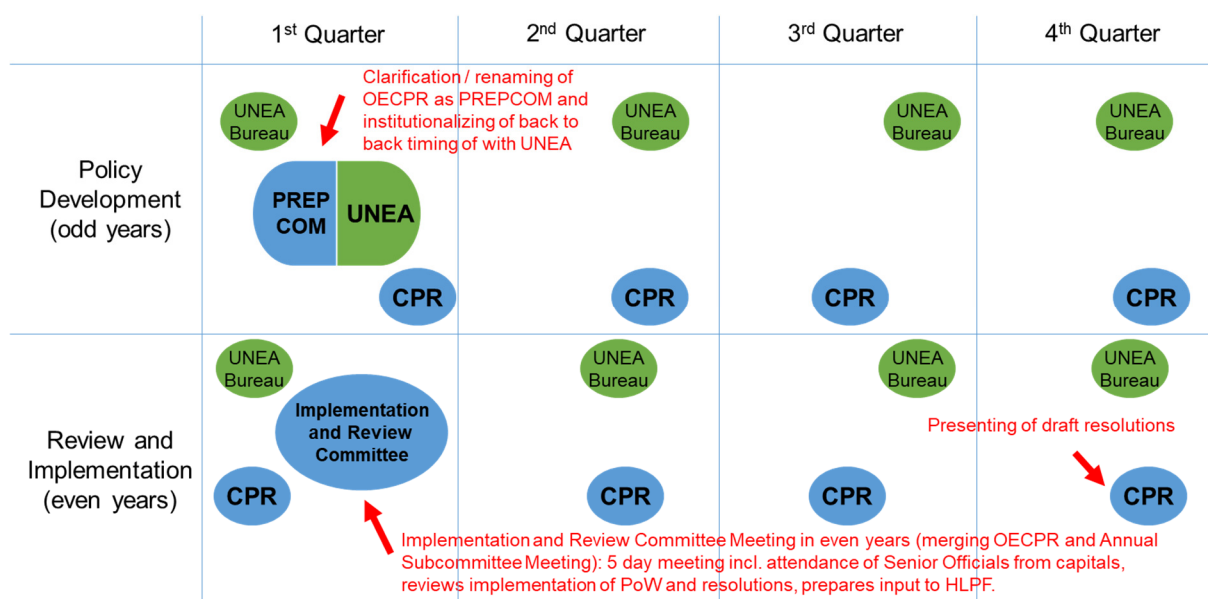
| | 1st Quarter | 2nd Quarter | 3rd Quarter | 4th Quarter |
|---|---|---|---|---|
| Policy Development (odd years) | UNEA Bureau<br>Clarification / renaming of OECPR as PREPCOM and institutionalizing of back to back timing of with UNEA<br>PREP COM<br>UNEA<br>CPR | UNEA Bureau<br>CPR | UNEA Bureau<br>CPR | UNEA Bureau<br>CPR |
| Review and Implementation (even years) | UNEA Bureau<br>Implementation and Review Committee<br>CPR | UNEA Bureau<br>CPR | UNEA Bureau<br>CPR | UNEA Bureau<br>Presenting of draft resolutions<br>CPR |

Implementation and Review Committee Meeting in even years (merging OECPR and Annual Subcommittee Meeting): 5 day meeting incl. attendance of Senior Officials from capitals, reviews implementation of PoW and resolutions, prepares input to HLPF.